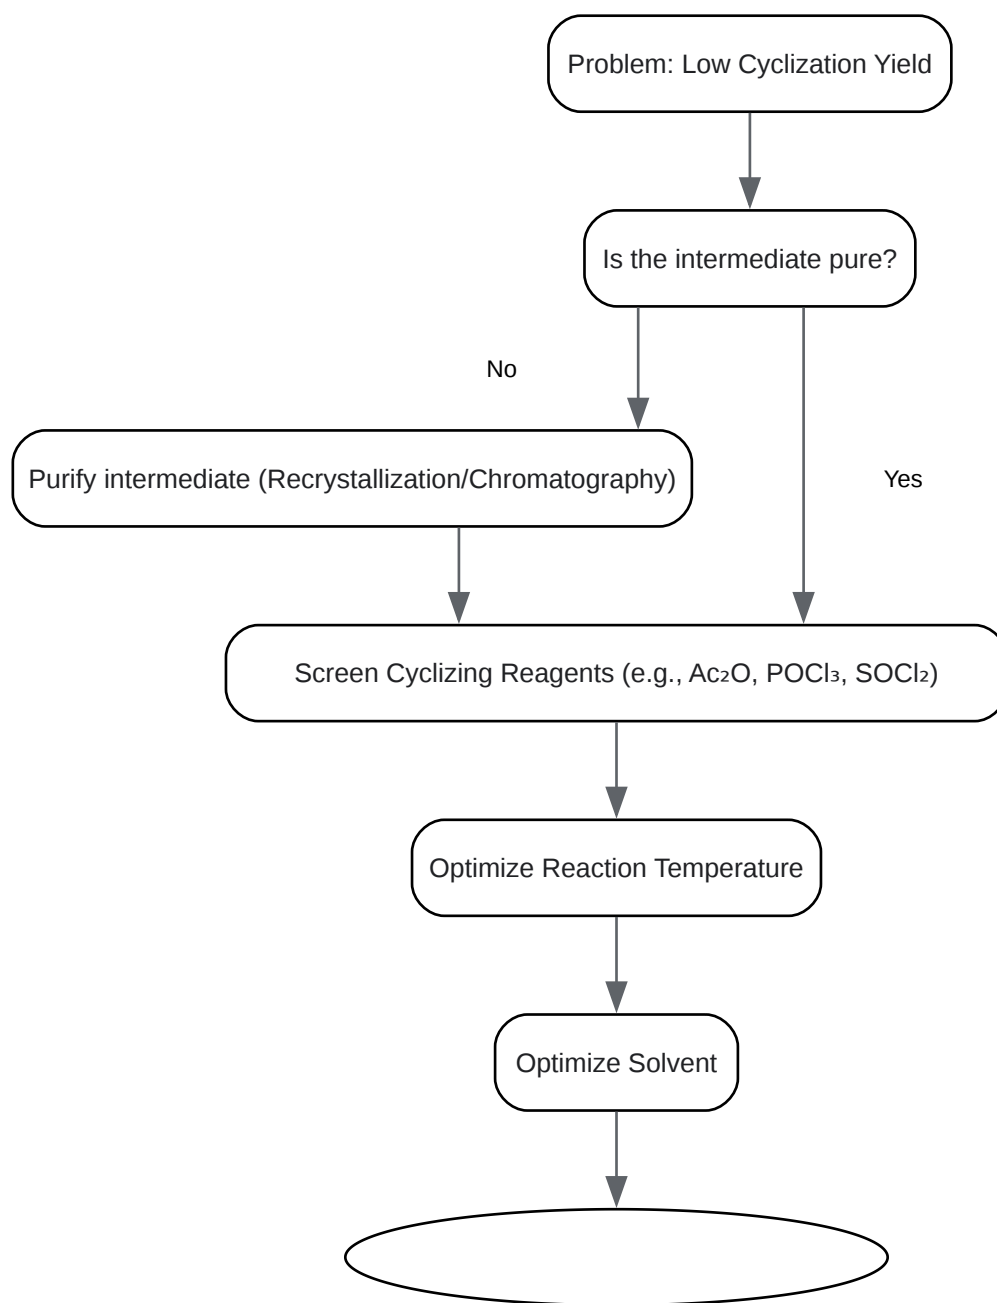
Problem: Low Cyclization Yield

Is the intermediate pure?

No

Purify intermediate (Recrystallization/Chromatography)

Yes

Screen Cyclizing Reagents (e.g., $Ac_2O$, $POCl_3$, $SOCl_2$)

Optimize Reaction Temperature

Optimize Solvent